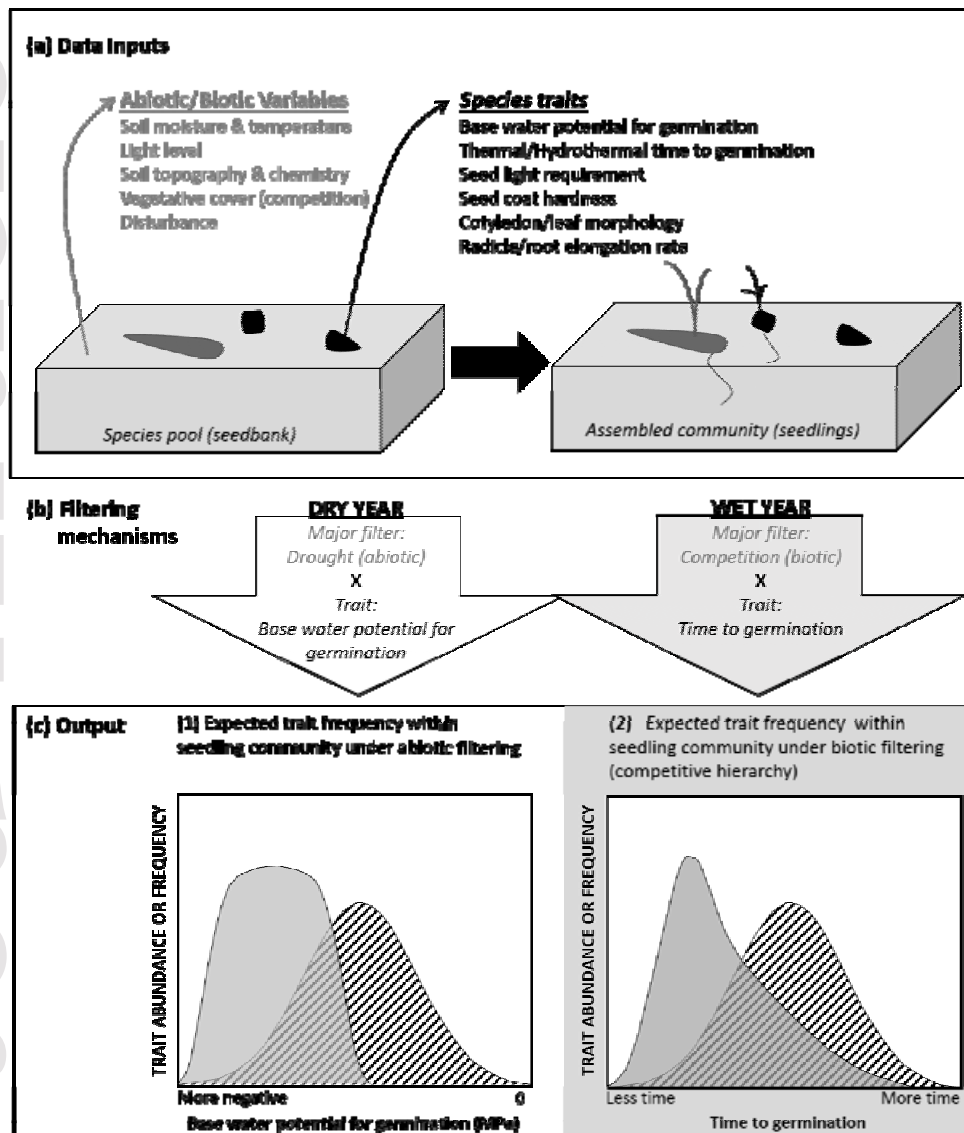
(a) Data inputs

Abiotic/Biotic Variables
Soil moisture & temperature
Light level
Soil topography & chemistry
Vegetative cover (competition)
Disturbance

Species traits
Base water potential for germination
Thermal/Hydrothermal time to germination
Seed light requirement
Seed coat hardness
Cotyledon/leaf morphology
Radicle/root elongation rate

Species pool (seedbank)

Assembled community (seedlings)

(b) Filtering mechanisms

DRY YEAR
Major filter:
Drought (abiotic)
X
Trait:
Base water potential for germination

WET YEAR
Major filter:
Competition (biotic)
X
Trait:
Time to germination

(c) Output

(1) Expected trait frequency within seedling community under abiotic filtering

TRAIT ABUNDANCE OR FREQUENCY
More negative
0
Base water potential for germination (MPa)

(2) Expected trait frequency within seedling community under biotic filtering (competitive hierarchy)

TRAIT ABUNDANCE OR FREQUENCY
Less time
More time
Time to germination